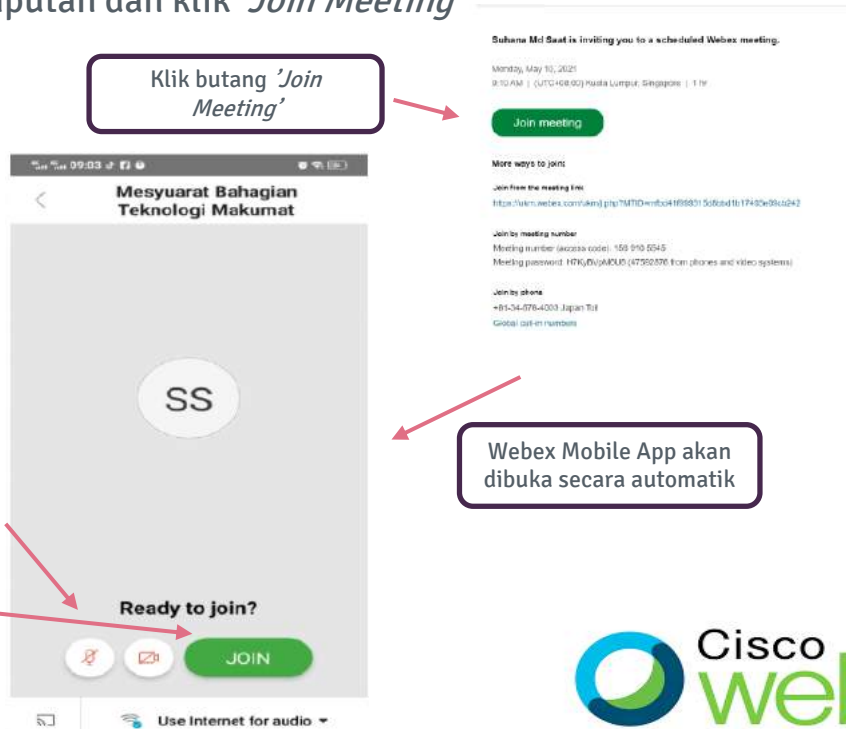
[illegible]putan dan klik 'Join Meeting'

Klik butang 'Join Meeting'

Suhana Md Saat is inviting you to a scheduled Webex meeting.

Monday, May 10, 2021
9:10 AM | (UTC+08:00) Kuala Lumpur, Singapore | 1 hr

Join meeting

More ways to join:

Join from the meeting link
https://ukm.webex.com/ukm/j.php?MTID=m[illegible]

Join by meeting number
Meeting number (access code): 158 910 5545
Meeting password: H7KyBVpM6U5 (47592876 from phones and video systems)

Join by phone
+81-34-578-4003 Japan Toll
Global call-in numbers

09:03

Mesyuarat Bahagian Teknologi Makumat

SS

Ready to join?

JOIN

Use Internet for audio

Webex Mobile App akan dibuka secara automatik

Cisco wel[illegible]